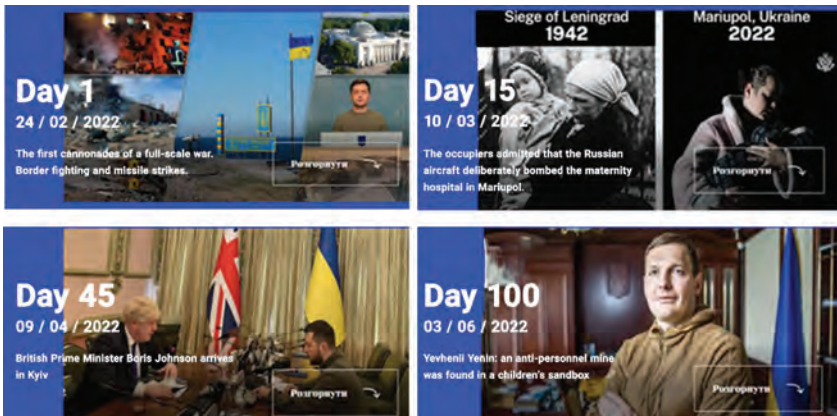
Day 1

24 / 02 / 2022

The first cannonades of a full-scale war. Border fighting and missile strikes.

Розгорнути

Siege of Leningrad 1942

Mariupol, Ukraine 2022

Day 15

10 / 03 / 2022

The occupiers admitted that the Russian aircraft deliberately bombed the maternity hospital in Mariupol.

Розгорнути

Day 45

09 / 04 / 2022

British Prime Minister Boris Johnson arrives in Kyiv

Розгорнути

Day 100

03 / 06 / 2022

Yevhenii Yenin: an anti-personnel mine was found in a children's sandbox

Розгорнути